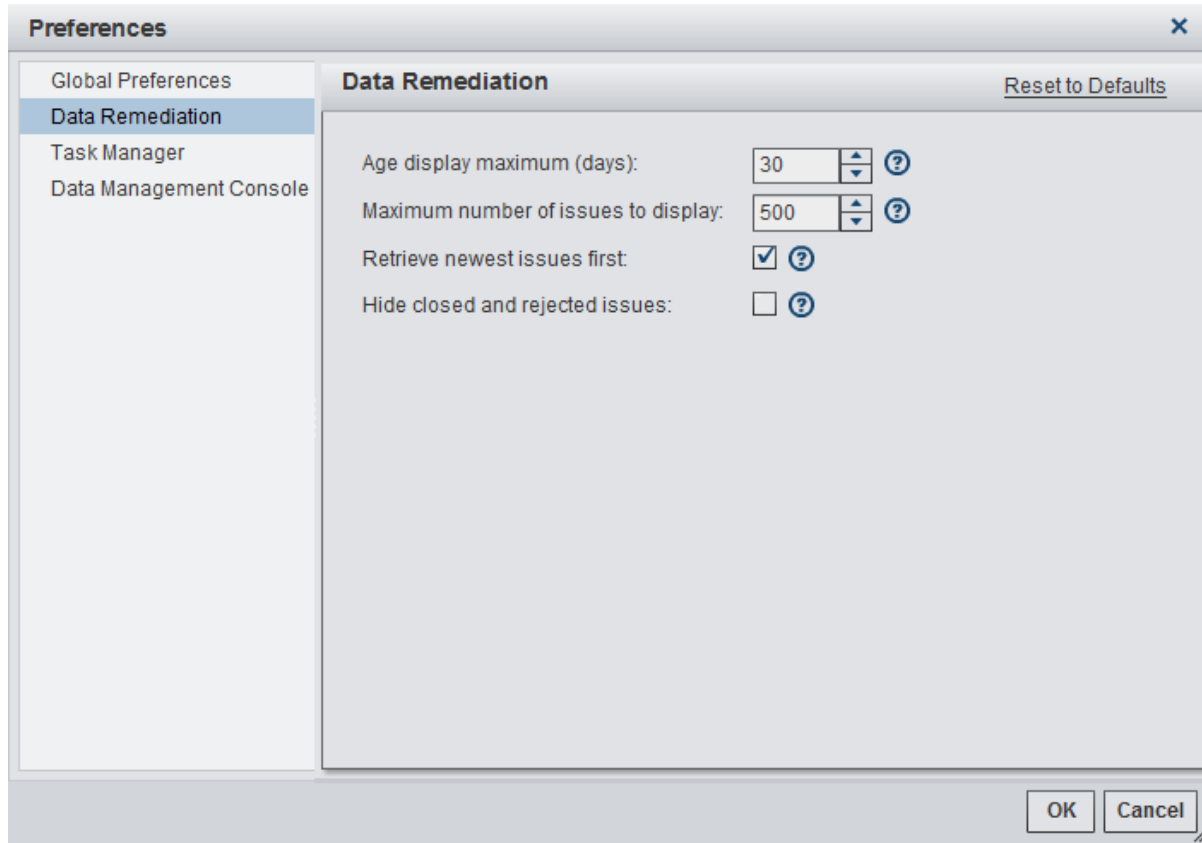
Preferences

Global Preferences
Data Remediation
Task Manager
Data Management Console

Data Remediation

Reset to Defaults

Age display maximum (days): 30

Maximum number of issues to display: 500

Retrieve newest issues first:

Hide closed and rejected issues:

OK Cancel